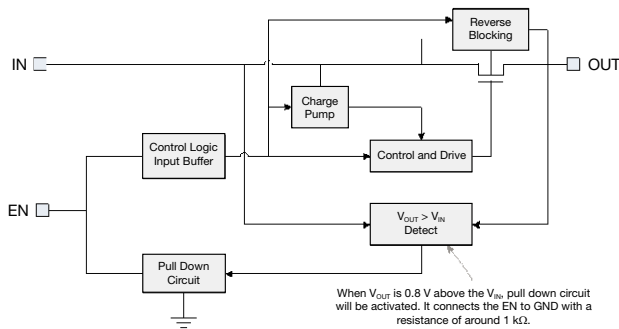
Reverse Blocking

IN

OUT

Charge Pump

Control Logic Input Buffer

Control and Drive

EN

$V_{OUT} > V_{IN}$ Detect

Pull Down Circuit

When $V_{OUT}$ is 0.8 V above the $V_{IN}$, pull down circuit will be activated. It connects the EN to GND with a resistance of around 1 kΩ.